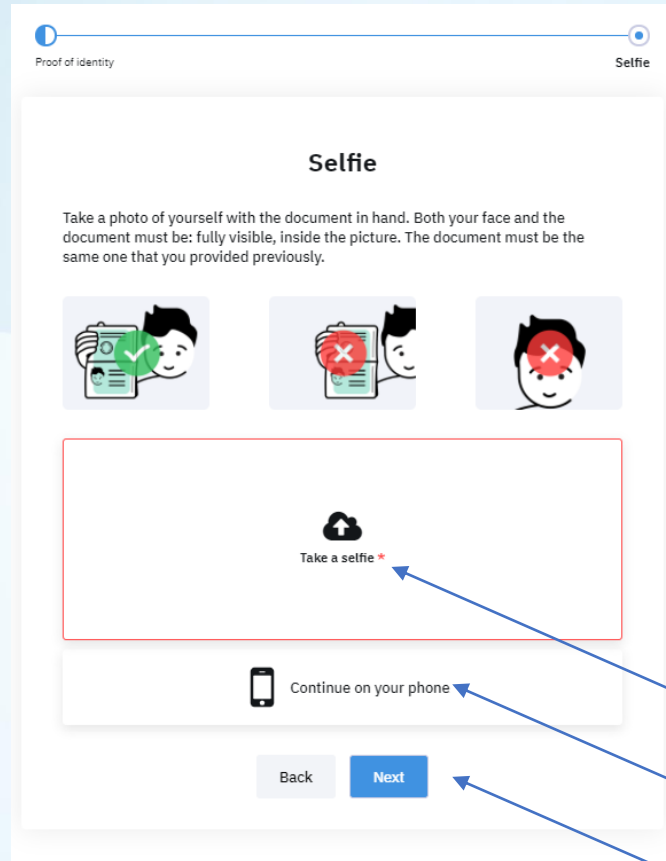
Proof of identity

Selfie

Selfie

Take a photo of yourself with the document in hand. Both your face and the document must be: fully visible, inside the picture. The document must be the same one that you provided previously.

Take a selfie *

Continue on your phone

Back

Next